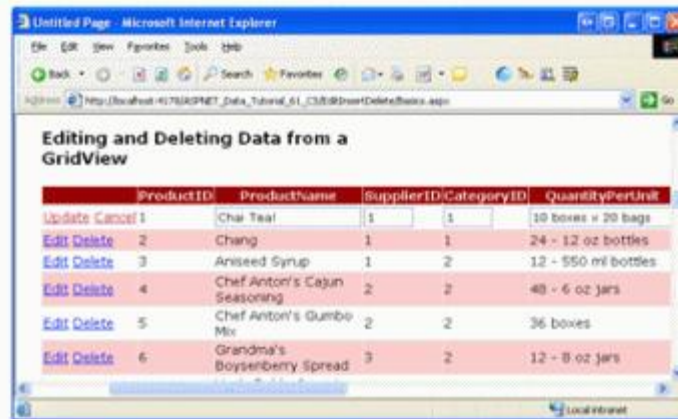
Untitled Page - Microsoft Internet Explorer

File Edit View Favorites Tools Help

Back Search Favorites

Address http://localhost:4176/ASPNET_Data_Tutorial_61_CS/EditInsertDelete/Basics.aspx Go

Editing and Deleting Data from a GridView

| | ProductID | ProductName | SupplierID | CategoryID | QuantityPerUnit |
|---|---|---|---|---|---|
| Update Cancel | 1 | Chai Tea! | 1 | 1 | 10 boxes x 20 bags |
| Edit Delete | 2 | Chang | 1 | 1 | 24 - 12 oz bottles |
| Edit Delete | 3 | Aniseed Syrup | 1 | 2 | 12 - 550 ml bottles |
| Edit Delete | 4 | Chef Anton's Cajun Seasoning | 2 | 2 | 48 - 6 oz jars |
| Edit Delete | 5 | Chef Anton's Gumbo Mix | 2 | 2 | 36 boxes |
| Edit Delete | 6 | Grandma's Boysenberry Spread | 3 | 2 | 12 - 8 oz jars |

Local intranet